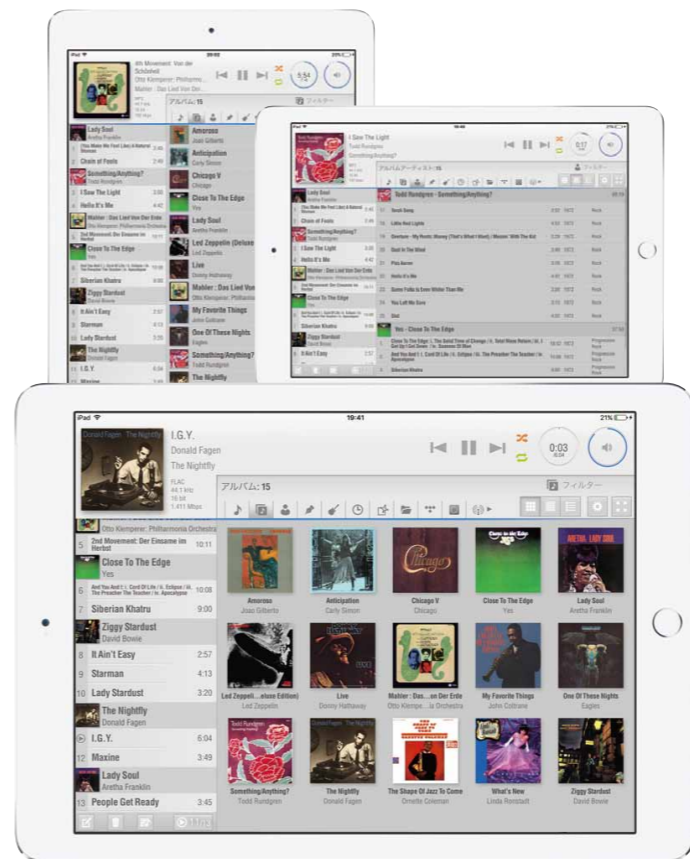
4th Movement: Von der Schönheit
Otto Klemperer; Philharmo...
Mahler : Das Lied Von Der...
5:54
アルバム: 15
フィルター
Lady Soul
Aretha Franklin
Chain of Fools 2:46
Something/Anything?
Todd Rundgren
I Saw The Light 2:58
Hello It's Me 4:42
Mahler : Das Lied Von Der Erde
Close To The Edge
Yes
Siberian Khatru
Ziggy Stardust
David Bowie
It Ain't Easy
Starman 4:13
Lady Stardust 3:20
The Nightfly
Donald Fagen
I.G.Y. 6:04
Maxine
Amoroso
Joao Gilberto
Anticipation
Carly Simon
Chicago V
Chicago
Close To The Edge
Yes
Lady Soul
Aretha Franklin
Led Zeppelin (Deluxe
Led Zeppelin
Live
Donny Hathaway
Mahler : Das Lied Von
Otto Klemperer; Philharmo
My Favorite Things
John Coltrane
One Of These Nights
Eagles
Something/Anything?
Todd Rundgren
The Nightfly

I Saw The Light
Todd Rundgren
Something/Anything?
0:17
アルバムアーティスト: 15
フィルター
Todd Rundgren - Something/Anything?
Saw The Light
Lady Soul
Chain of Fools
Something/Anything?
I Saw The Light
Hello It's Me
Close To The Edge
Siberian Khatru
Ziggy Stardust
It Ain't Easy
Sweet Song
Little Red Lights
Overture - My Roots: Money (That's What I Want) / Messin' With The Kid
Dust In The Wind
Piss Aaron
Hello It's Me
Some Folks Is Even Whiter Than Me
You Left Me Sore
Slut
Yes - Close To The Edge
Close To The Edge: i. The Solid Time of Change / ii. Total Mass Retain / iii. I Get Up I Get Down / iv. Seasons Of Man
And You And I: i. Cord Of Life / ii. Eclipse / iii. The Preacher The Teacher / iv. Apocalypse
Siberian Khatru
1972
Rock
Progressive Rock

iPad
19:41
21%
Donald Fagen The Nightfly
I.G.Y.
Donald Fagen
The Nightfly
FLAC
44.1 kHz
16 bit
1.411 Mbps
0:03
アルバム: 15
フィルター
Otto Klemperer; Philharmonia Orchestra
5 2nd Movement: Der Einsame im Herbst 10:11
Close To The Edge
Yes
6 And You And I: i. Cord Of Life / ii. Eclipse / iii. The Preacher The Teacher / iv. Apocalypse
7 Siberian Khatru 9:00
Ziggy Stardust
David Bowie
8 It Ain't Easy 2:57
9 Starman 4:13
10 Lady Stardust 3:20
The Nightfly
Donald Fagen
I.G.Y. 6:04
12 Maxine 3:49
Lady Soul
Aretha Franklin
13 People Get Ready 3:45
Amoroso
Joao Gilberto
Anticipation
Carly Simon
Chicago V
Chicago
Close To The Edge
Yes
Lady Soul
Aretha Franklin
Led Zeppelin...eluxe Edition)
Led Zeppelin
Live
Donny Hathaway
Mahler : Das...on Der Erde
Otto Klempe...ia Orchestra
My Favorite Things
John Coltrane
One Of These Nights
Eagles
Something/Anything?
Todd Rundgren
The Nightfly
Donald Fagen
The Shape Of Jazz To Come
Ornette Coleman
What's New
Linda Ronstadt
Ziggy Stardust
David Bowie